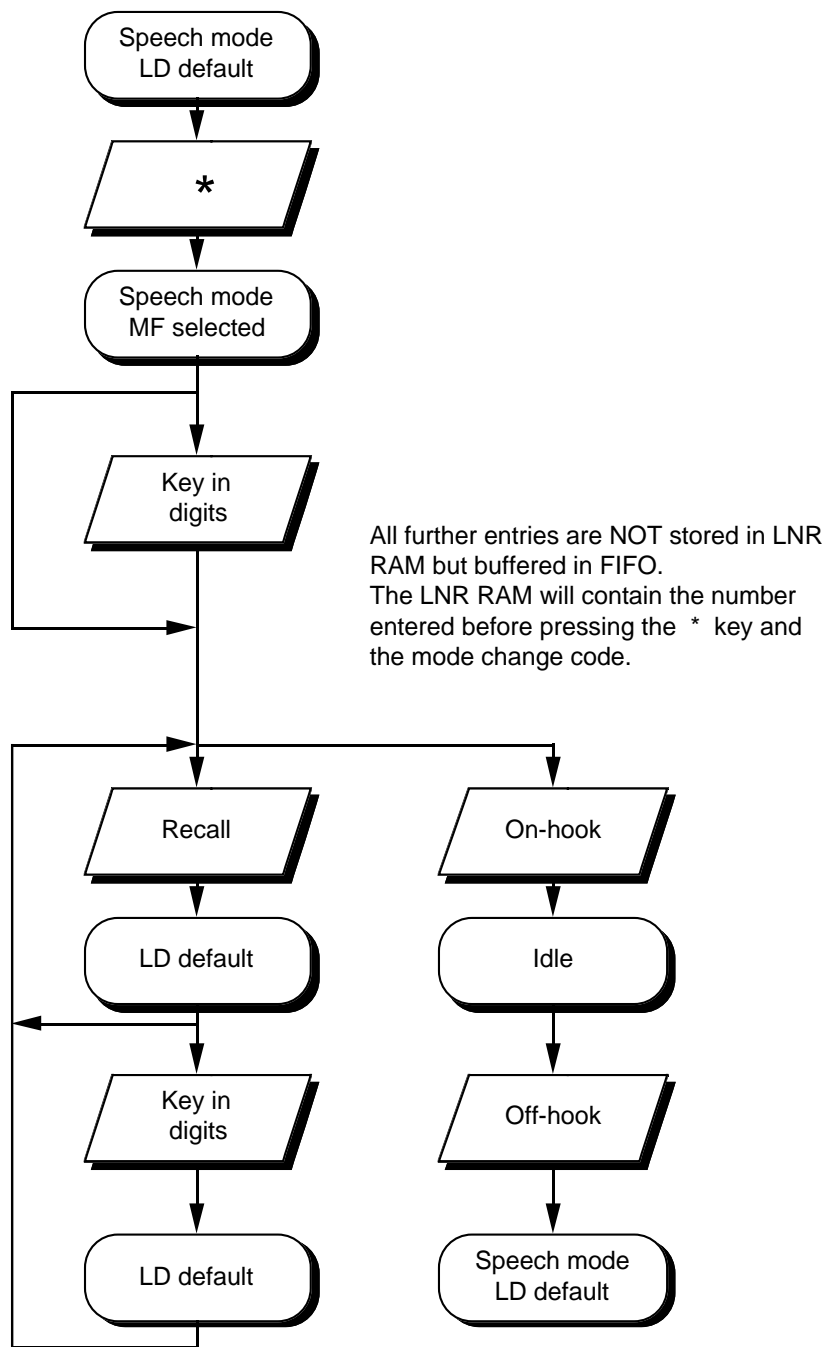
Speech mode
LD default

*

Speech mode
MF selected

Key in
digits

All further entries are NOT stored in LNR RAM but buffered in FIFO.
The LNR RAM will contain the number entered before pressing the * key and the mode change code.

Recall

LD default

Key in
digits

LD default

On-hook

Idle

Off-hook

Speech mode
LD default